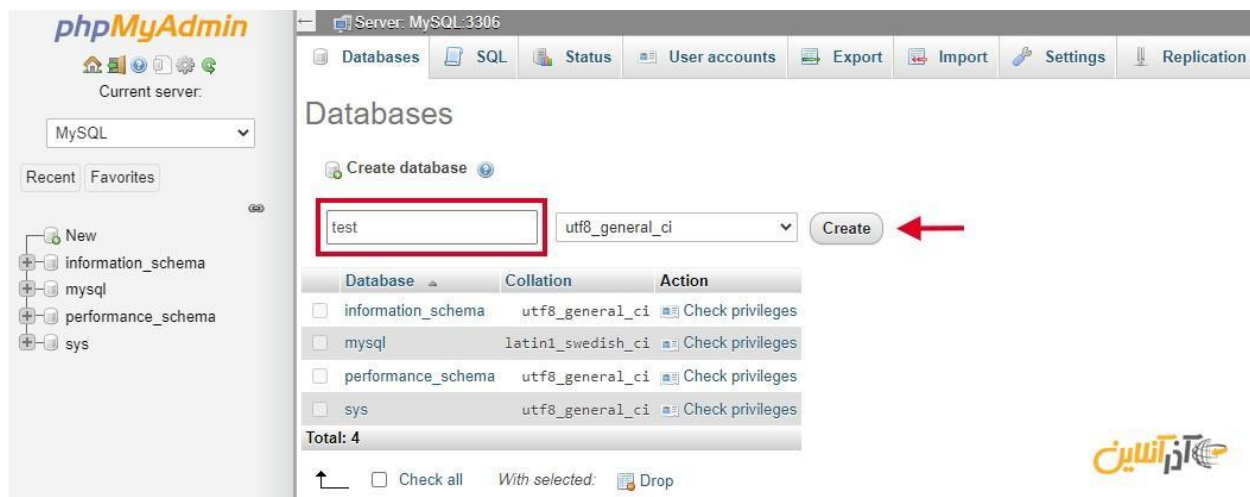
phpMyAdmin

Current server:

MySQL

Recent Favorites

New
information_schema
mysql
performance_schema
sys

Server: MySQL:3306

Databases SQL Status User accounts Export Import Settings Replication

Databases

Create database

test utf8_general_ci Create

| | Database | Collation | Action |
|---|---|---|---|
| | information_schema | utf8_general_ci | Check privileges |
| | mysql | latin1_swedish_ci | Check privileges |
| | performance_schema | utf8_general_ci | Check privileges |
| | sys | utf8_general_ci | Check privileges |
| Total: 4 | | | |

Check all With selected: Drop

آذرآنلاین